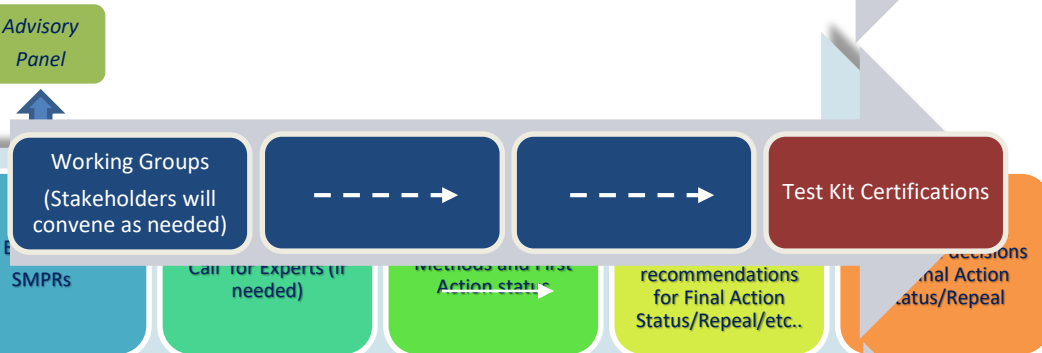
Advisory Panel

Working Groups
(Stakeholders will convene as needed)

Test Kit Certifications

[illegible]
SMPRs

Call for Experts (if needed)

Methods and First Action status

recommendations for Final Action Status/Repeal/etc..

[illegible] decisions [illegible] Final Action Status/Repeal